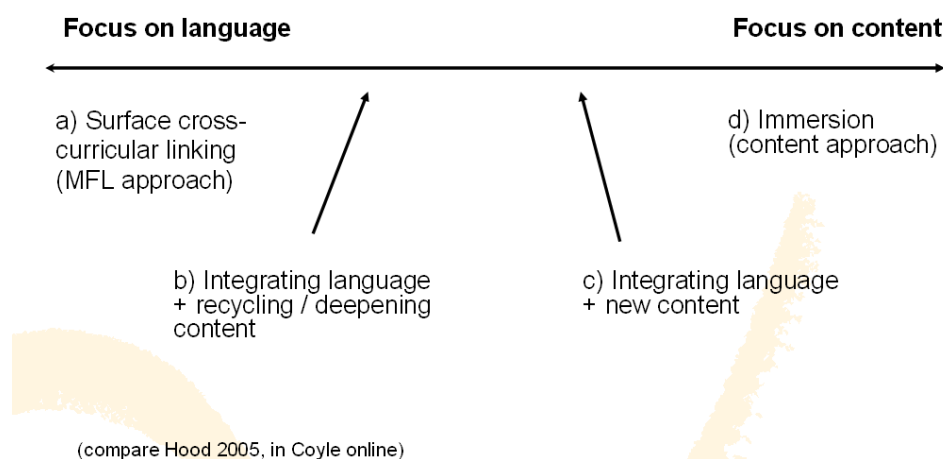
Focus on language

Focus on content

a) Surface cross-curricular linking (MFL approach)

d) Immersion (content approach)

b) Integrating language + recycling / deepening content

c) Integrating language + new content

(compare Hood 2005, in Coyle online)